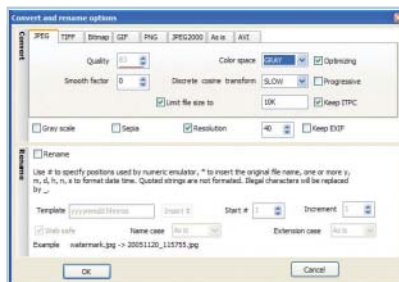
Convert and rename options

Convert

JPEG TIFF Bitmap GIF PNG JPEG2000 As is AVI

Quality 83
Color space GRAY
Optimizing
Smooth factor 0
Discrete cosine transform SLOW
Progressive
Limit file size to 10K
Keep ITPC

Gray scale
Sepia
Resolution 40
Keep EXIF

Rename

Rename

Use # to specify positions used by numeric enumber, * to insert the original file name, one or more y, m, d, h, n, s to format date time. Quoted strings are not formatted. Illegal characters will be replaced by _

Template yyyymmdd hhnnss
Insert #
Start # 1
Increment 1

Web safe
Name case As is
Extension case As is

Example watermark.jpg -> 20051120_115755.jpg

OK
Cancel